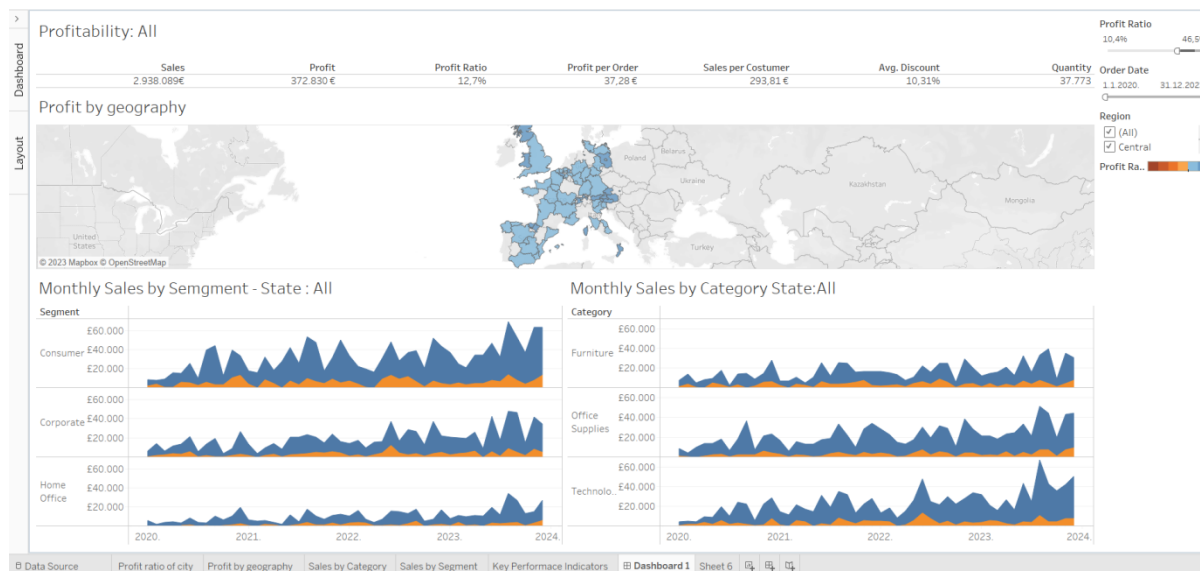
Dashboard
Layout

Profitability: All

| Sales | Profit | Profit Ratio | Profit per Order | Sales per Costumer | Avg. Discount | Quantity |
|---|---|---|---|---|---|---|
| 2.938.089€ | 372.830 € | 12,7% | 37,28 € | 293,81 € | 10,31% | 37.773 |

Profit by geography

Poland
Belarus
Ukraine
Kazakhstan
Mongolia
Turkey
United States
© 2023 Mapbox © OpenStreetMap

Monthly Sales by Semgment - State : All

Segment
Consumer
Corporate
Home Office
£60.000
£40.000
£20.000
2020.
2021.
2022.
2023.
2024.

Monthly Sales by Category State:All

Category
Furniture
Office Supplies
Technolo..
£60.000
£40.000
£20.000
2020.
2021.
2022.
2023.
2024.

Profit Ratio
10,4%
46,5
Order Date
1.1.2020.
31.12.202
Region
(All)
Central
Profit Ra..

Data Source
Profit ratio of city
Profit by geography
Sales by Category
Sales by Segment
Key Performace Indicators
Dashboard 1
Sheet 6